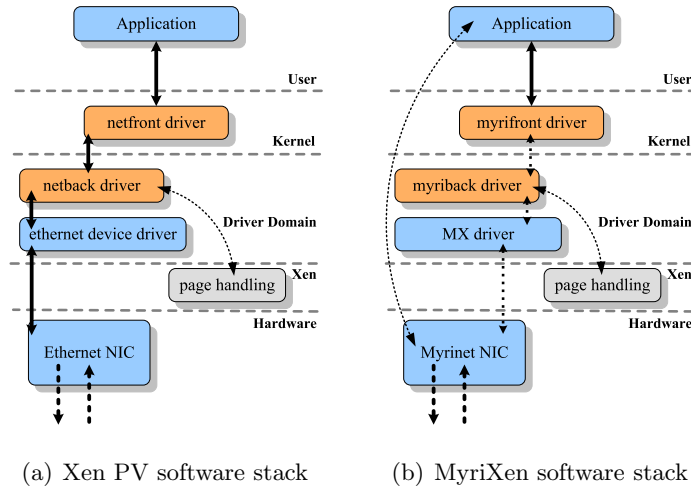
Application

User

netfront driver

Kernel

netback driver

Driver Domain

ethernet device driver

Xen

page handling

Hardware

Ethernet NIC

(a) Xen PV software stack

Application

User

myrifront driver

Kernel

myriback driver

Driver Domain

MX driver

Xen

page handling

Hardware

Myrinet NIC

(b) MyriXen software stack